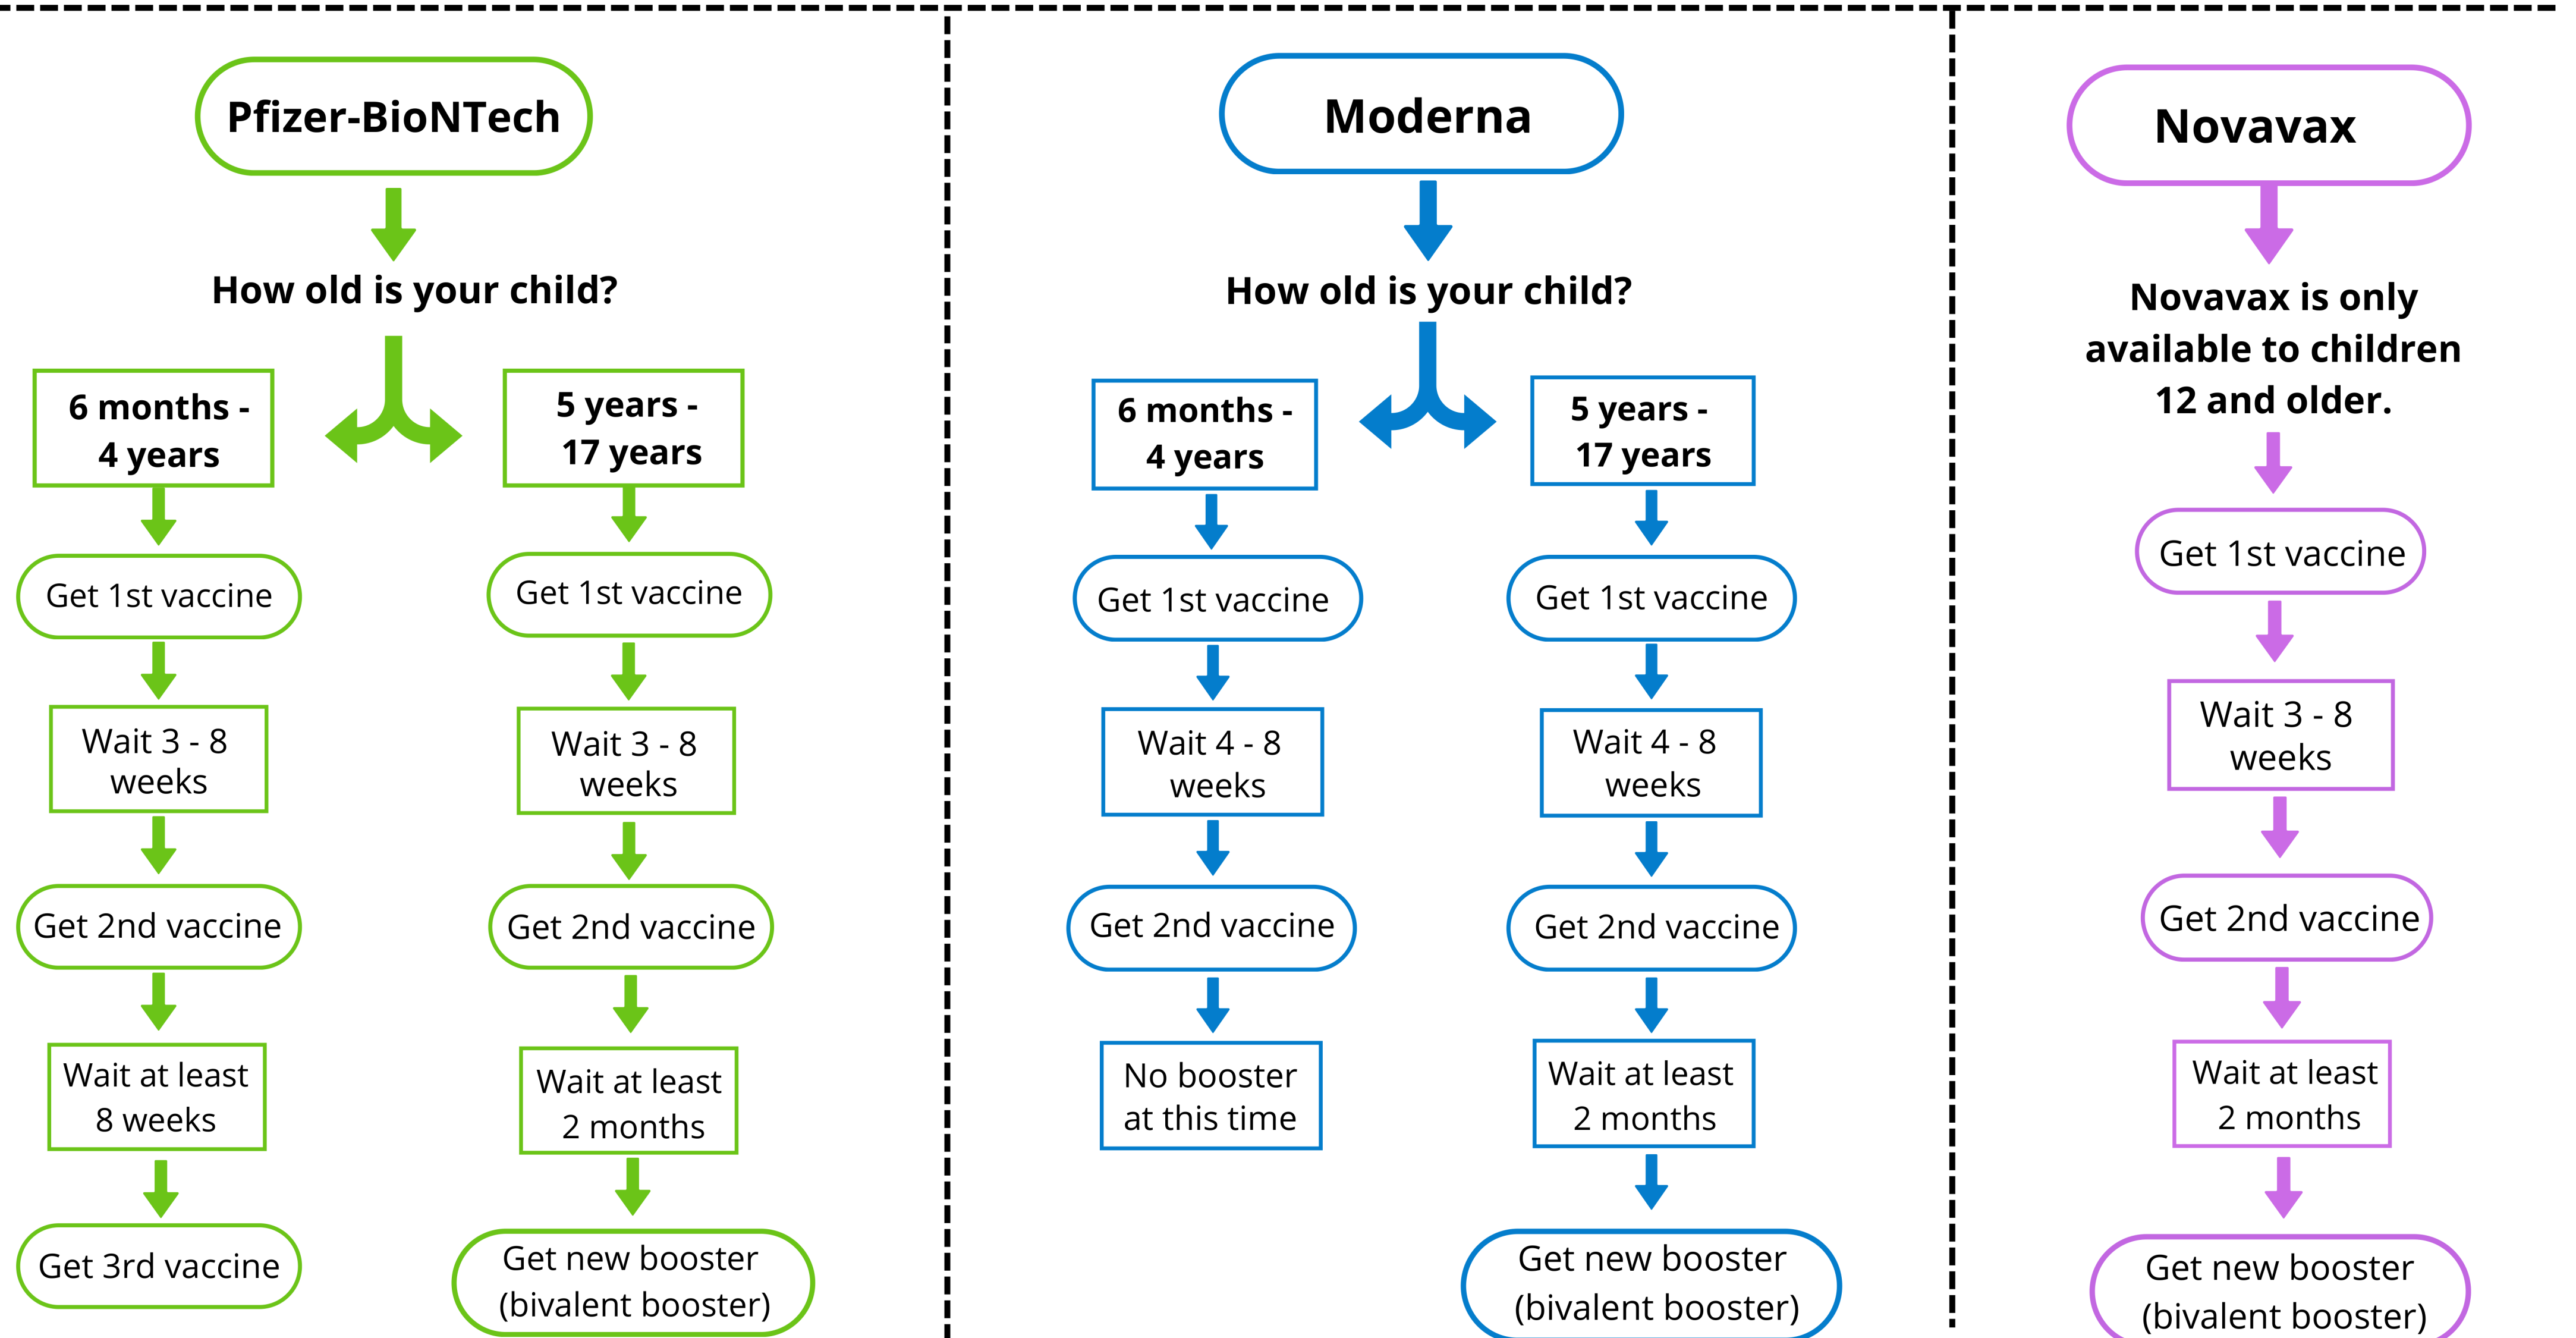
Pfizer-BioNTech

How old is your child?

6 months - 4 years

Get 1st vaccine

Wait 3 - 8 weeks

Get 2nd vaccine

Wait at least 8 weeks

Get 3rd vaccine

5 years - 17 years

Get 1st vaccine

Wait 3 - 8 weeks

Get 2nd vaccine

Wait at least 2 months

Get new booster (bivalent booster)

Moderna

How old is your child?

6 months - 4 years

Get 1st vaccine

Wait 4 - 8 weeks

Get 2nd vaccine

No booster at this time

5 years - 17 years

Get 1st vaccine

Wait 4 - 8 weeks

Get 2nd vaccine

Wait at least 2 months

Get new booster (bivalent booster)

Novavax

Novavax is only available to children 12 and older.

Get 1st vaccine

Wait 3 - 8 weeks

Get 2nd vaccine

Wait at least 2 months

Get new booster (bivalent booster)